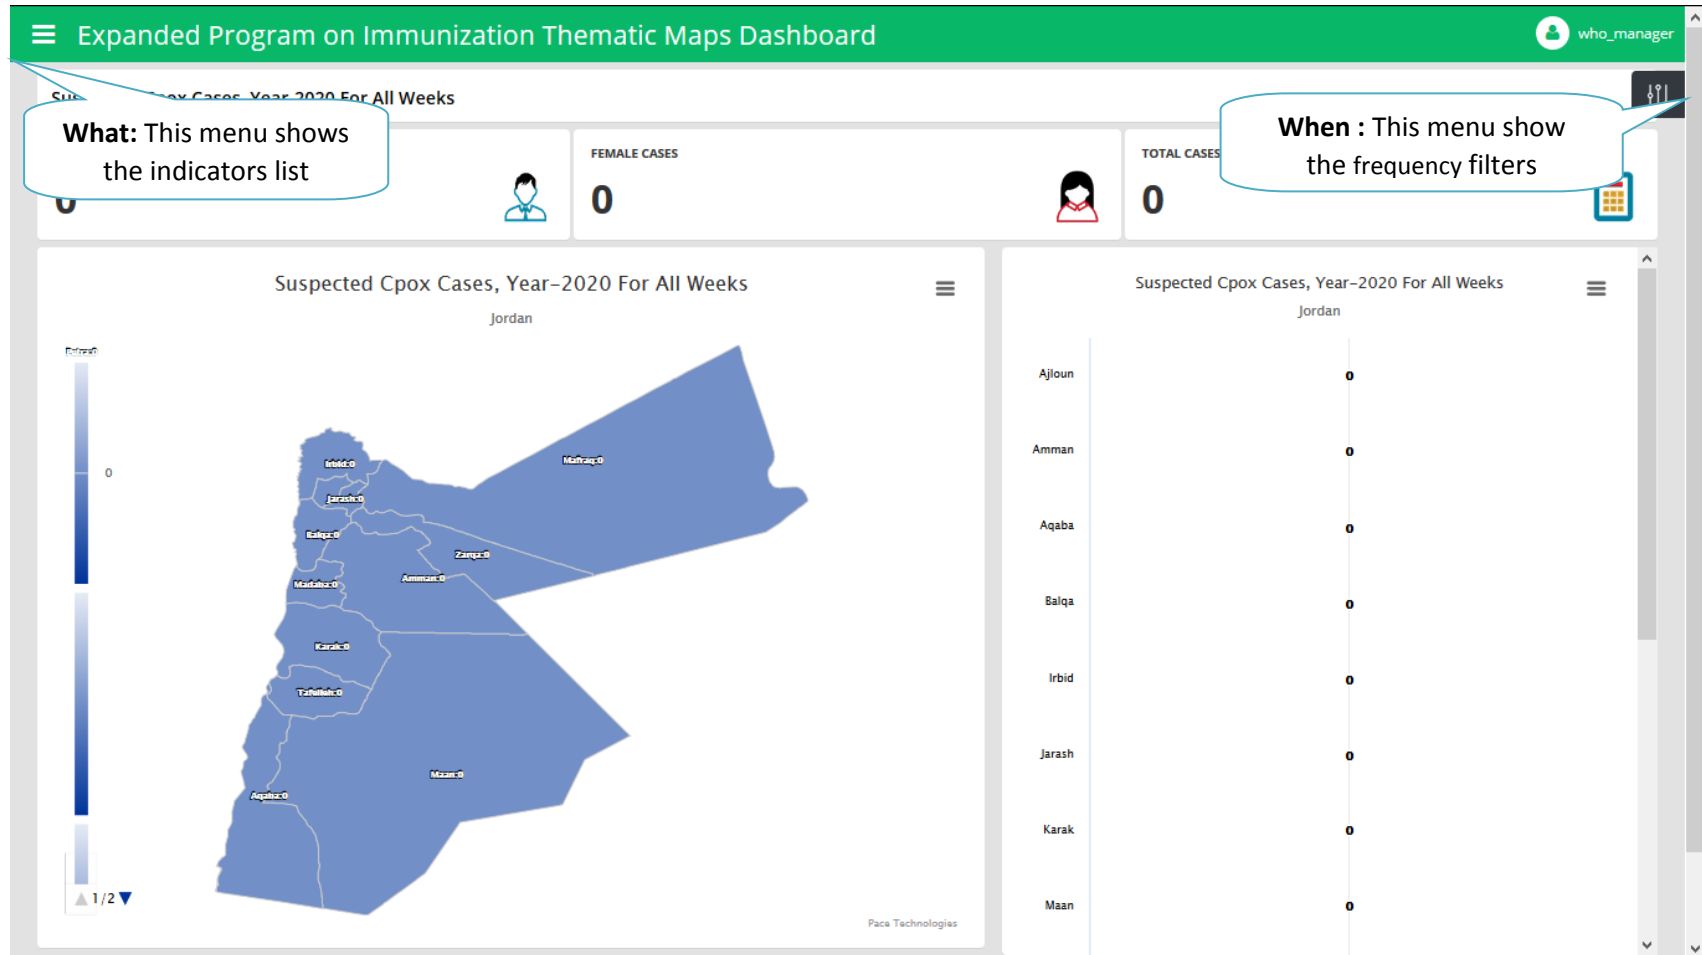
Expanded Program on Immunization Thematic Maps Dashboard

who_manager

Su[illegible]ox Cases, Year 2020 For All Weeks

What: This menu shows the indicators list

When : This menu show the frequency filters

0

FEMALE CASES

0

TOTAL CASES

0

Suspected Cpox Cases, Year-2020 For All Weeks

Jordan

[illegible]

0

Irbid:0
Jarash:0
Balqa:0
Madaba:0
Amman:0
Zarqa:0
Mafraq:0
Karak:0
Tafilah:0
Maan:0
Aqaba:0

1/2

Paca Technologies

Suspected Cpox Cases, Year-2020 For All Weeks

Jordan

| | |
|---|---|
| Ajloun | 0 |
| Amman | 0 |
| Aqaba | 0 |
| Balqa | 0 |
| Irbid | 0 |
| Jarash | 0 |
| Karak | 0 |
| Maan | 0 |